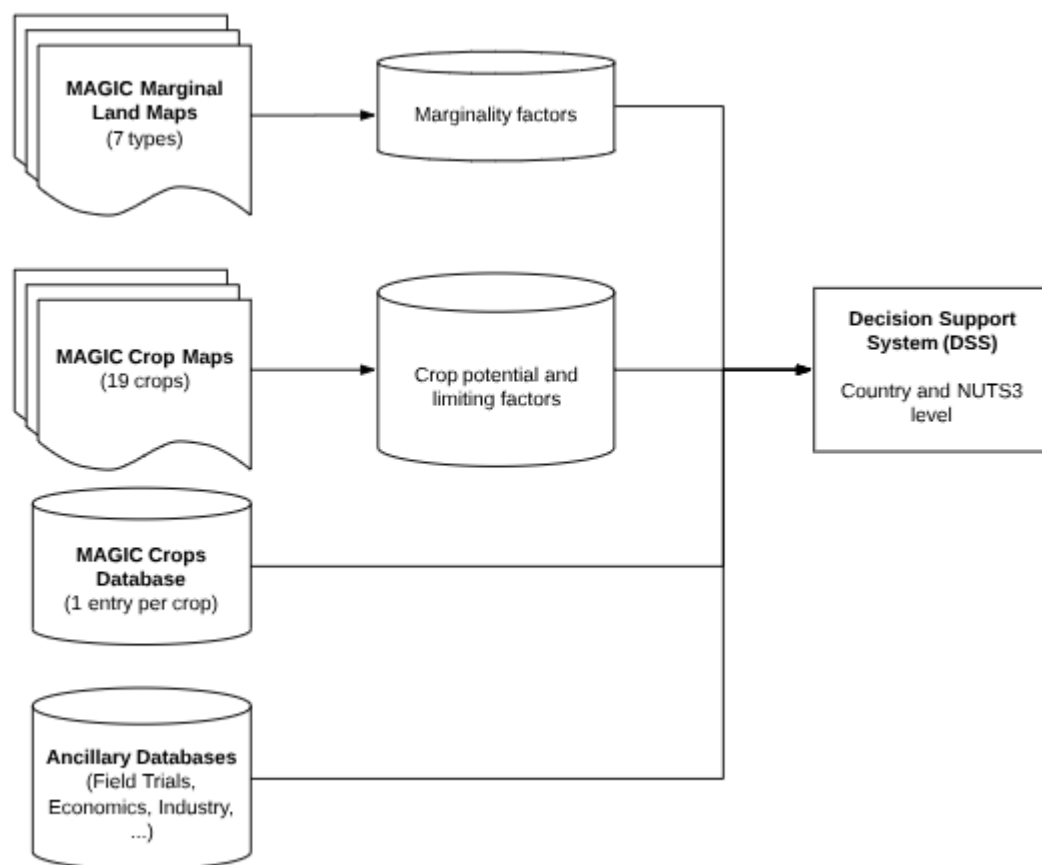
MAGIC Marginal Land Maps
(7 types)

Marginality factors

MAGIC Crop Maps
(19 crops)

Crop potential and limiting factors

Decision Support System (DSS)

Country and NUTS3 level

MAGIC Crops Database
(1 entry per crop)

Ancillary Databases
(Field Trials, Economics, Industry, ...)